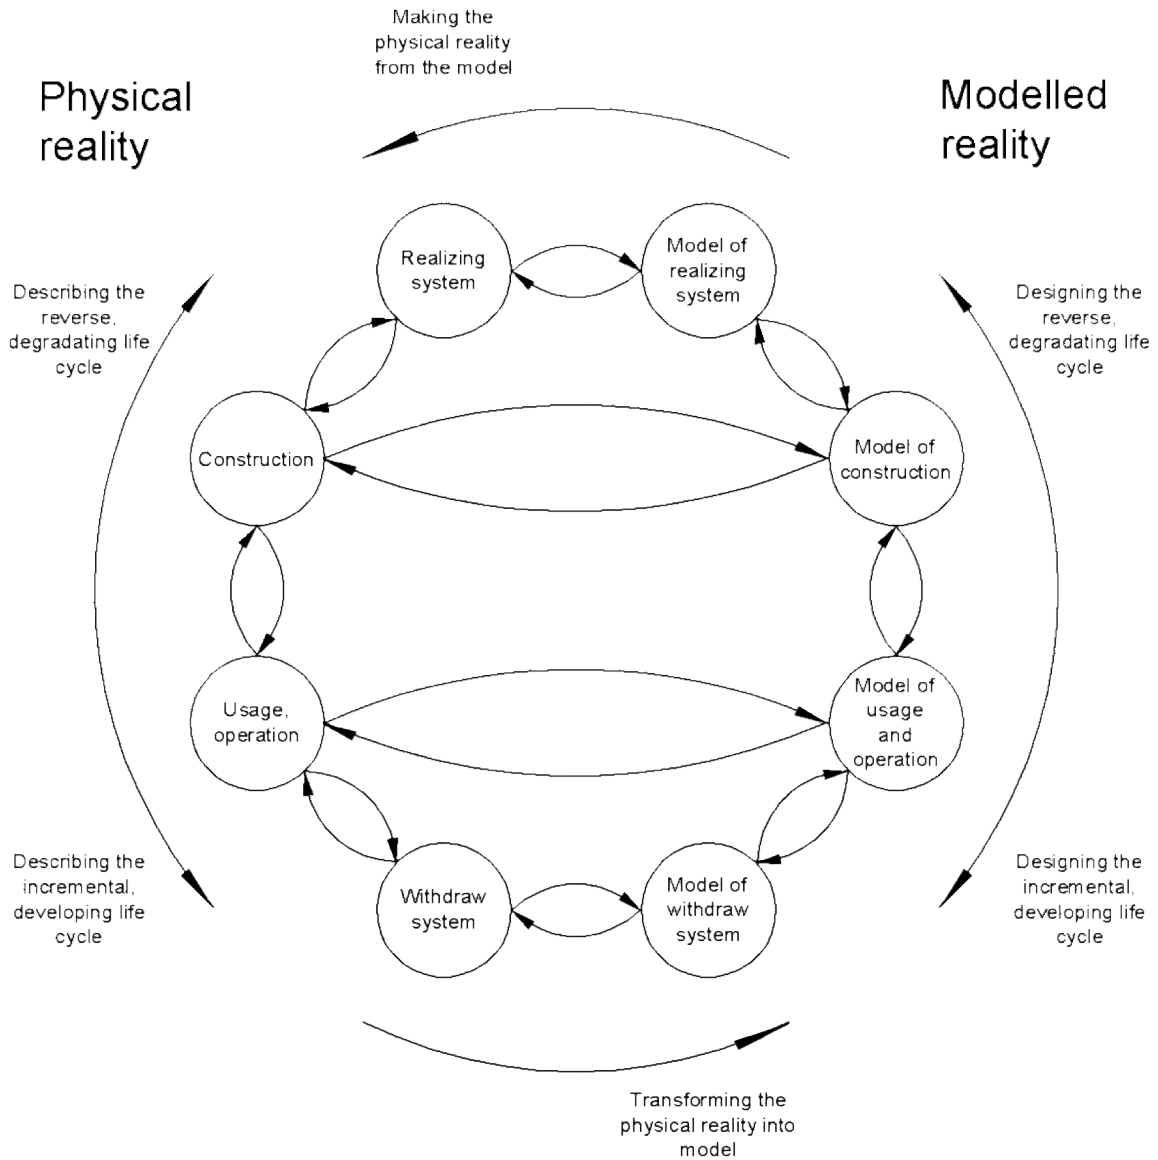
Making the physical reality from the model

Physical reality

Modelled reality

Realizing system

Model of realizing system

Describing the reverse, degradating life cycle

Designing the reverse, degradating life cycle

Construction

Model of construction

Usage, operation

Model of usage and operation

Describing the incremental, developing life cycle

Designing the incremental, developing life cycle

Withdraw system

Model of withdraw system

Transforming the physical reality into model